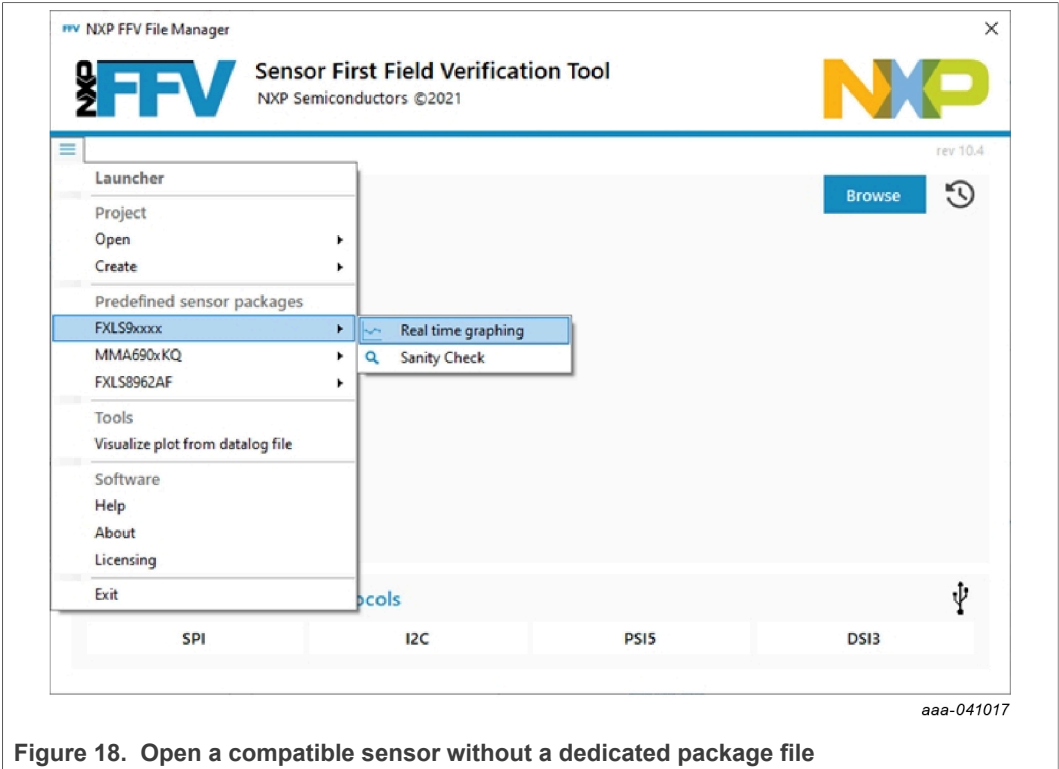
FFV NXP FFV File Manager

×

NXP FFV

Sensor First Field Verification Tool

NXP Semiconductors ©2021

NXP

rev 10.4

Launcher

Project

Open

Create

Predefined sensor packages

FXLS9xxxx

Real time graphing

Sanity Check

MMA690xKQ

FXLS8962AF

Tools

Visualize plot from datalog file

Software

Help

About

Licensing

Exit

Browse

ocols

SPI

I2C

PSI5

DSI3

aaa-041017

Figure 18. Open a compatible sensor without a dedicated package file